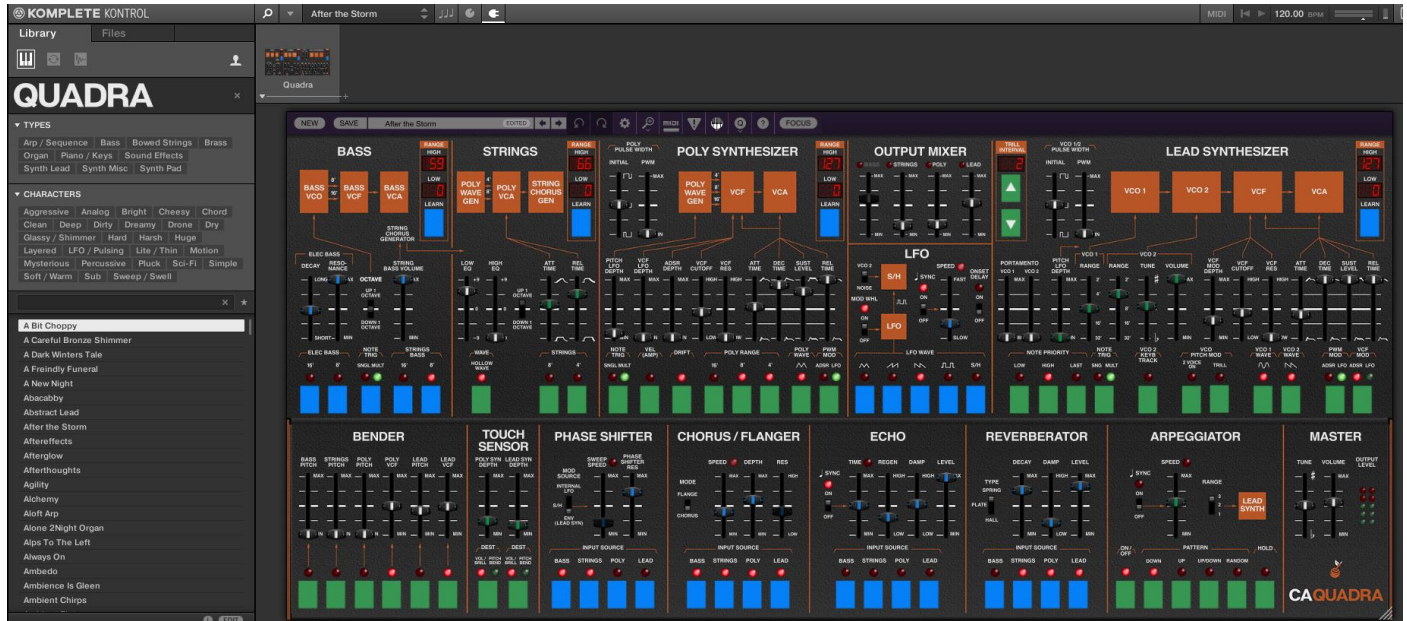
KOMPLETE KONTROL

After the Storm

MIDI 120.00 BPM

Library Files

QUADRA

Quadra

▼ TYPES

Arp / Sequence Bass Bowed Strings Brass Organ Piano / Keys Sound Effects Synth Lead Synth Misc Synth Pad

▼ CHARACTERS

Aggressive Analog Bright Cheesy Chord Clean Deep Dirty Dreamy Drone Dry Glassy / Shimmer Hard Harsh Huge Layered LFO / Pulsing Lite / Thin Motion Mysterious Percussive Pluck Sci-Fi Simple Soft / Warm Sub Sweep / Swell

A Bit Choppy
A Careful Bronze Shimmer
A Dark Winters Tale
A Friendly Funeral
A New Night
Abacabby
Abstract Lead
After the Storm
Aftereffects
Afterglow
Afterthoughts
Agility
Alchemy
Aloft Arp
Alone 2Night Organ
Alps To The Left
Always On
Ambedo
Ambience Is Gleen
Ambient Chirps

NEW SAVE After the Storm EDITED FOCUS

BASS
RANGE HIGH 59 LOW 0 LEARN
BASS VCO BASS VCF BASS VCA
STRING CHORUS GENERATOR
ELEC BASS DECAY RESONANCE OCTAVE STRING BASS VOLUME
UP 1 OCTAVE DOWN 1 OCTAVE
ELEC BASS NOTE TRIG STRINGS BASS
16' 8' SNGL MULT 16' 8'

STRINGS
RANGE HIGH 66 LOW 0 LEARN
POLY WAVE GEN POLY VCA STRING CHORUS GEN
LOW EQ HIGH EQ ATT TIME REL TIME
UP 1 OCTAVE DOWN 1 OCTAVE
WAVE HOLLOW WAVE STRINGS 8' 4'

POLY PULSE WIDTH INITIAL PWM
POLY SYNTHESIZER
RANGE HIGH 127 LOW 0 LEARN
POLY WAVE GEN VCF VCA
PITCH LFO DEPTH VCF LFO DEPTH ADSR DEPTH VCF CUTOFF VCF RES ATT TIME DEC TIME SUST LEVEL REL TIME
NOTE TRIG VEL (AMP) DRIFT POLY RANGE POLY WAVE PWM MOD
SNGL MULT 16' 8' 4' ADSR LFO

OUTPUT MIXER
BASS STRINGS POLY LEAD
TRILL INTERVAL 2

LFO
VCO 2 NOISE S/H SYNC SPEED ONSET DELAY FAST
MOD WHL ON OFF LFO SLOW
LFO WAVE S/H

VCO 1/2 PULSE WIDTH INITIAL PWM
LEAD SYNTHESIZER
RANGE HIGH 127 LOW 0 LEARN
VCO 1 VCO 2 VCF VCA
PORTAMENTO VCO 1 VCO 2 PITCH LFO DEPTH VCO 1 RANGE VCO 2 RANGE TUNE VOLUME VCO MOD DEPTH VCF CUTOFF VCF RES ATT TIME DEC TIME SUST LEVEL REL TIME
NOTE PRIORITY NOTE TRIG VCO 2 KEYB TRACK VCO PITCH MOD VCO 1 WAVE VCO 2 WAVE PWM MOD VCF MOD
LOW HIGH LAST SNGL MULT 2 VOICE ON TRILL ADSR LFO ADSR LFO

BENDER
BASS PITCH STRINGS PITCH POLY PITCH POLY VCF LEAD PITCH LEAD VCF

TOUCH SENSOR
POLY SYN DEPTH LEAD SYN DEPTH
DEST DEST
VOL/BRILL PITCH BEND VOL/BRILL PITCH BEND

PHASE SHIFTER
MOD SOURCE SWEEP SPEED PHASE SHIFTER RES
INTERNAL LFO S/H ENV (LEAD SYN)
INPUT SOURCE
BASS STRINGS POLY LEAD

CHORUS / FLANGER
MODE SPEED DEPTH RES
FLANGE CHORUS
INPUT SOURCE
BASS STRINGS POLY LEAD

ECHO
SYNC TIME REGEN DAMP LEVEL
ON OFF
INPUT SOURCE
BASS STRINGS POLY LEAD

REVERBERATOR
TYPE DECAY DAMP LEVEL
SPRING PLATE HALL
INPUT SOURCE
BASS STRINGS POLY LEAD

ARPEGGIATOR
SYNC SPEED RANGE
ON OFF LEAD SYNTH
ON/OFF PATTERN HOLD
DOWN UP UP/DOWN RANDOM

MASTER
TUNE VOLUME OUTPUT LEVEL

CAQUADRA